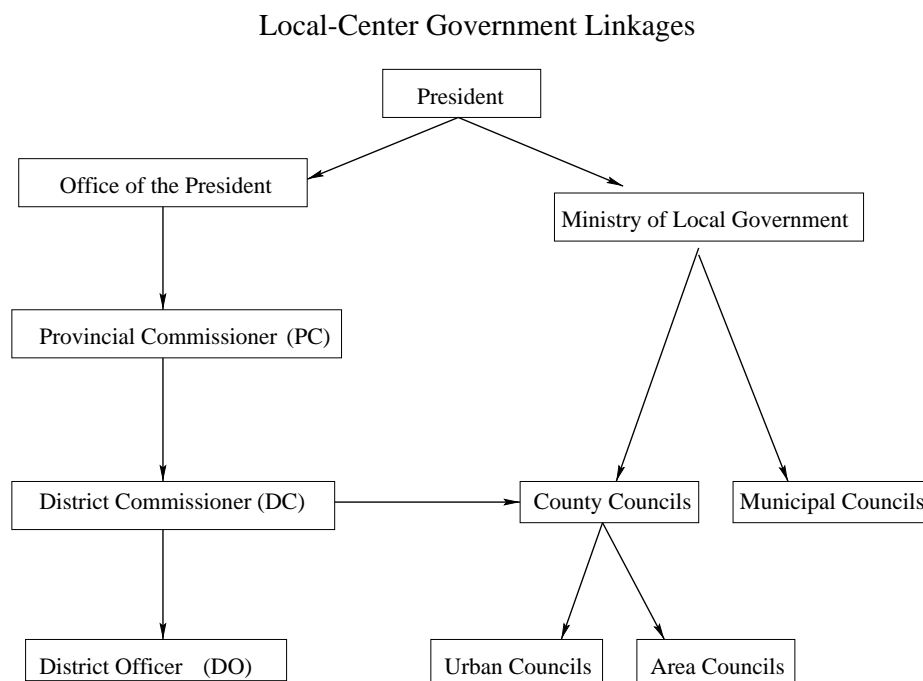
Local-Center Government Linkages

President

Office of the President

Ministry of Local Government

Provincial Commissioner (PC)

District Commissioner (DC)

County Councils

Municipal Councils

District Officer (DO)

Urban Councils

Area Councils